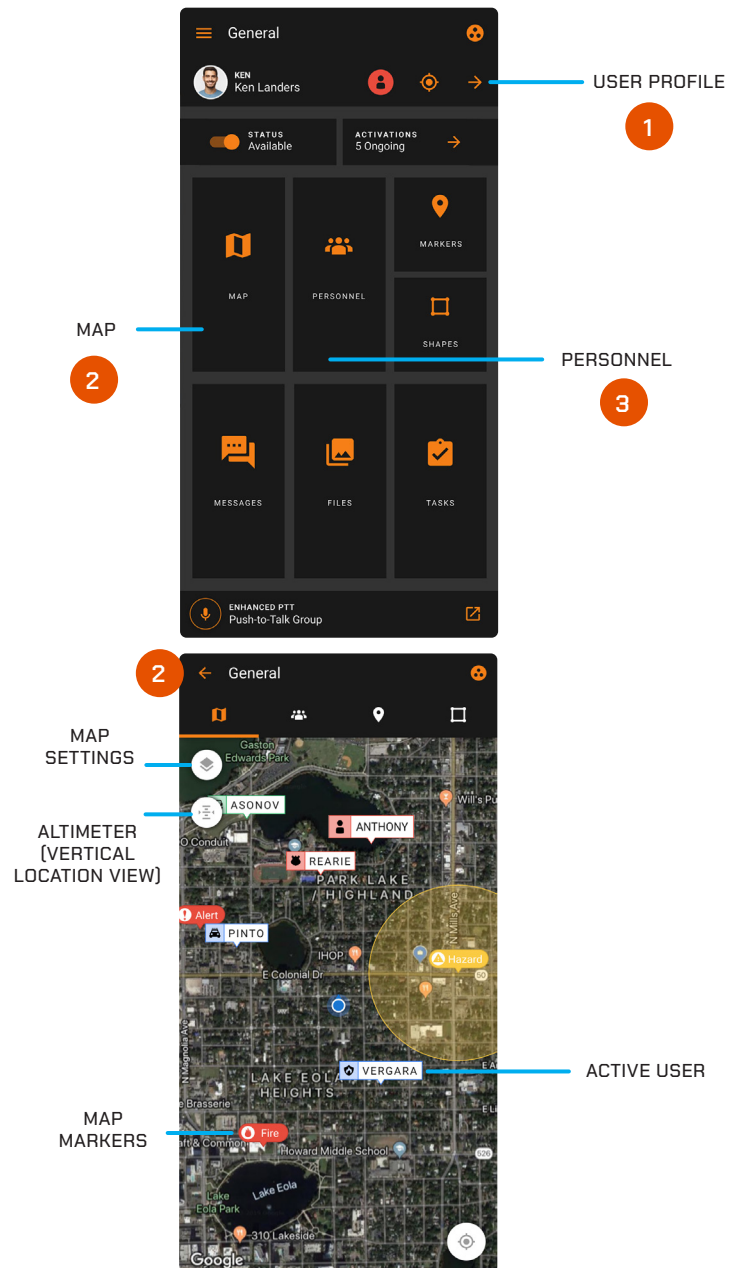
General

KEN
Ken Landers

USER PROFILE

1

STATUS
Available

ACTIVATIONS
5 Ongoing

MARKERS

MAP

PERSONNEL

SHAPES

MAP

2

PERSONNEL

3

MESSAGES

FILES

TASKS

ENHANCED PTT
Push-to-Talk Group

2

General

MAP SETTINGS

ALTIMETER (VERTICAL LOCATION VIEW)

Gaston Edwards Park

ASONOV

Will's Pub

O Conduit

ANTHONY

REARIE

PARK LAKE HIGHLAND

Alert

PINTO

N Mills Ave

IHOP

Hazard

50

E Colonial Dr

N Magnolia Ave

LAKE EOLA HEIGHTS

VERGARA

ACTIVE USER

E A

E L

Brasserie

MAP MARKERS

Fire

aft & Commons

Howard Middle School

526

Lake Eola

Lake Eola Park

310 Lakeside

Google